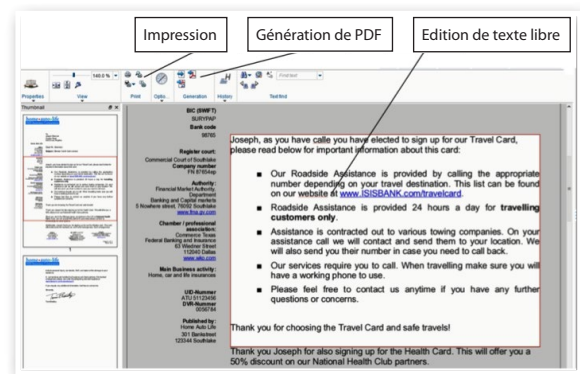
Impression

Génération de PDF

Edition de texte libre

145.0 %

Properties View Print Optio... Generation History Textfind

Thumbnail

BIC (SWIFT)
BURYPAP
Bank code
8876S

Register court:
Commercial Court of Southlake
Company number
FN 87654ap

Authority:
Financial Market Authority, Department Banking and Capital markets
5 Nowhere street, 76092 Southlake
www.fma.gv.com

Chamber / professional association:
Commerce Texas
Federal Banking and Insurance
63 Weidner Street
50-40 Dallas
www.wko.com

Main Business activity:
Home, car and life insurances

UID-Nummer
ATU 51123456
DVR-Nummer
0056784

Published by:
Home Auto Life
301 Bankstreet
123344 Southlake

Joseph, as you have calle you have elected to sign up for our Travel Card, please read below for important information about this card:

Our Roadside Assistance is provided by calling the appropriate number depending on your travel destination. This list can be found on our website at www.ISISBANK.com/travelcard.

Roadside Assistance is provided 24 hours a day for travelling customers only.

Assistance is contracted out to various towing companies. On your assistance call we will contact and send them to your location. We will also send you their number in case you need to call back.

Our services require you to call. When travelling make sure you will have a working phone to use.

Please feel free to contact us anytime if you have any further questions or concerns.

Thank you for choosing the Travel Card and safe travels!

Thank you Joseph for also signing up for the Health Card. This will offer you a 50% discount on our National Health Club partners.